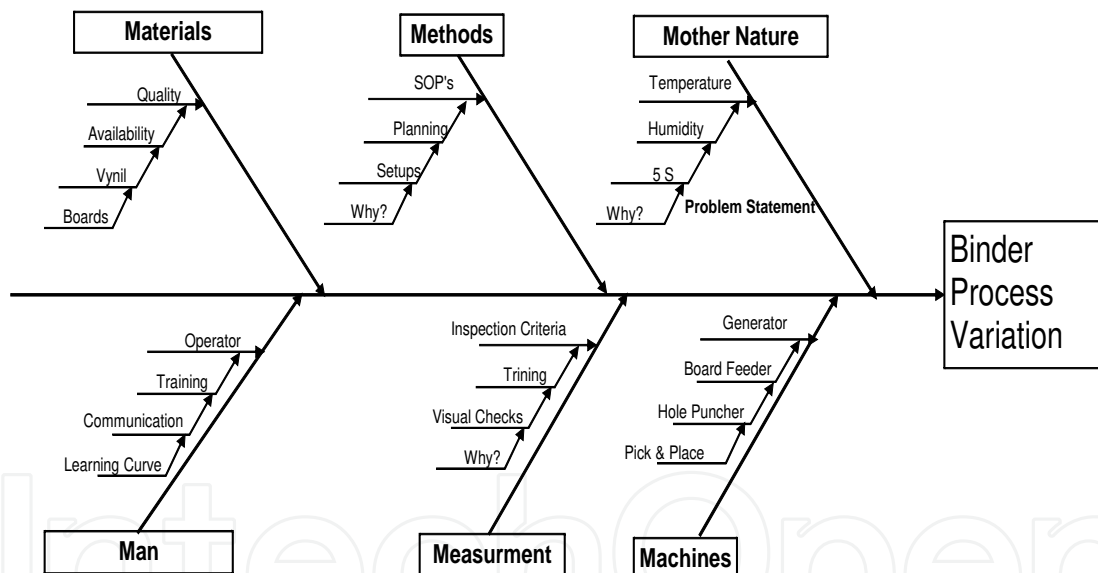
Materials

Quality

Availability

Vynil

Boards

Methods

SOP's

Planning

Setups

Why?

Mother Nature

Temperature

Humidity

5 S

Why?

Problem Statement

Binder Process Variation

Operator

Training

Communication

Learning Curve

Man

Inspection Criteria

Trining

Visual Checks

Why?

Measurment

Generator

Board Feeder

Hole Puncher

Pick & Place

Machines